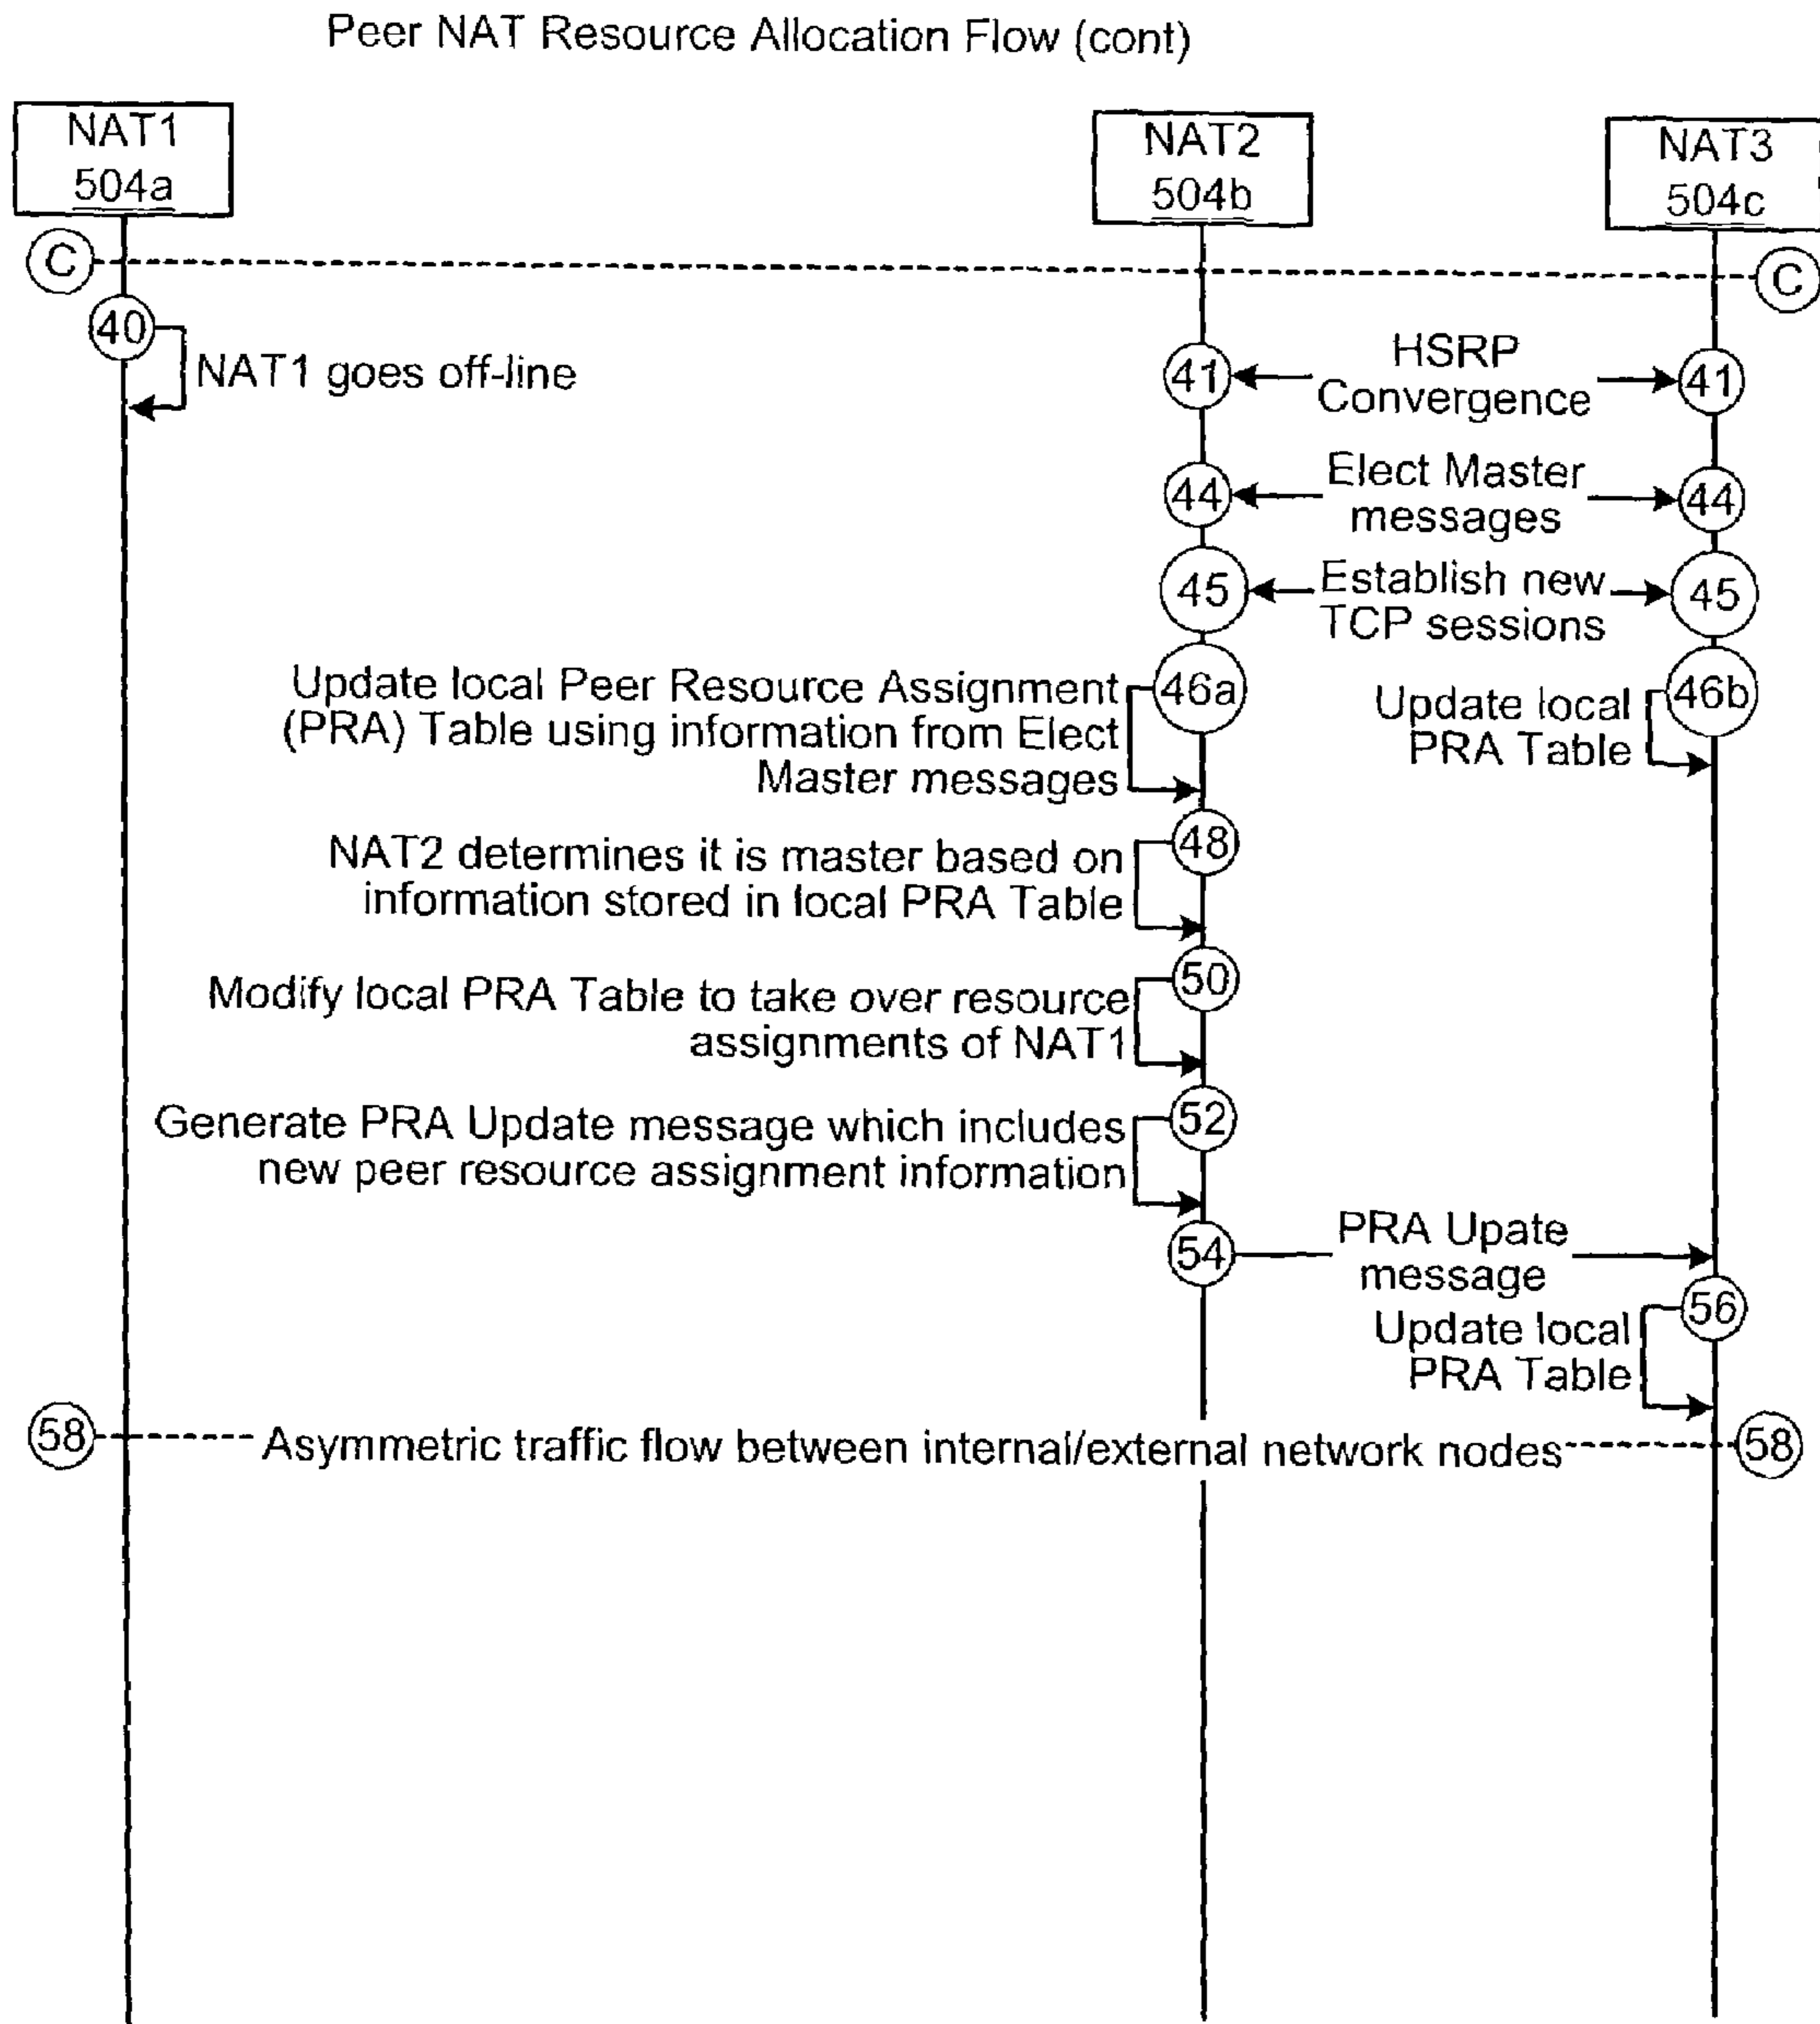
Peer NAT Resource Allocation Flow (cont)

NAT1
504a

NAT2
504b

NAT3
504c

C

C

40

NAT1 goes off-line

41

HSRP Convergence

41

44

Elect Master messages

44

45

Establish new TCP sessions

45

Update local Peer Resource Assignment (PRA) Table using information from Elect Master messages

46a

Update local PRA Table

46b

NAT2 determines it is master based on information stored in local PRA Table

48

Modify local PRA Table to take over resource assignments of NAT1

50

Generate PRA Update message which includes new peer resource assignment information

52

54

PRA Upate message

Update local PRA Table

56

58

Asymmetric traffic flow between internal/external network nodes

58